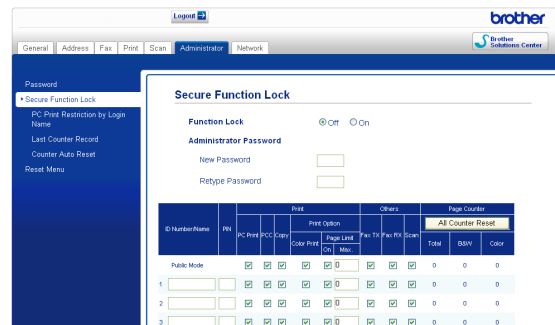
Logout

brother

General | Address | Fax | Print | Scan | Administrator | Network

Brother Solutions Center

Password
Secure Function Lock
PC Print Restriction by Login Name
Last Counter Record
Counter Auto Reset
Reset Menu

Secure Function Lock

Function Lock ◉ Off ○ On

Administrator Password

New Password

Retype Password

| ID Number/Name | PIN | Print | | | | | | Others | | | Page Counter | | |
|---|---|---|---|---|---|---|---|---|---|---|---|---|---|
| | | PC Print | PCC | Copy | Print Option | | | Fax TX | Fax RX | Scan | All Counter Reset | | |
| | | | | | Color Print | Page Limit | | | | | Total | B&W | Color |
| | | | | | | On | Max. | | | | | | |
| Public Mode | | ☑ | ☑ | ☑ | ☑ | ☑ | 0 | ☑ | ☑ | ☑ | 0 | 0 | 0 |
| 1 | | ☑ | ☑ | ☑ | ☑ | ☑ | 0 | ☑ | ☑ | ☑ | 0 | 0 | 0 |
| 2 | | ☑ | ☑ | ☑ | ☑ | ☑ | 0 | ☑ | ☑ | ☑ | 0 | 0 | 0 |
| 3 | | ☑ | ☑ | ☑ | ☑ | ☑ | 0 | ☑ | ☑ | ☑ | 0 | 0 | 0 |